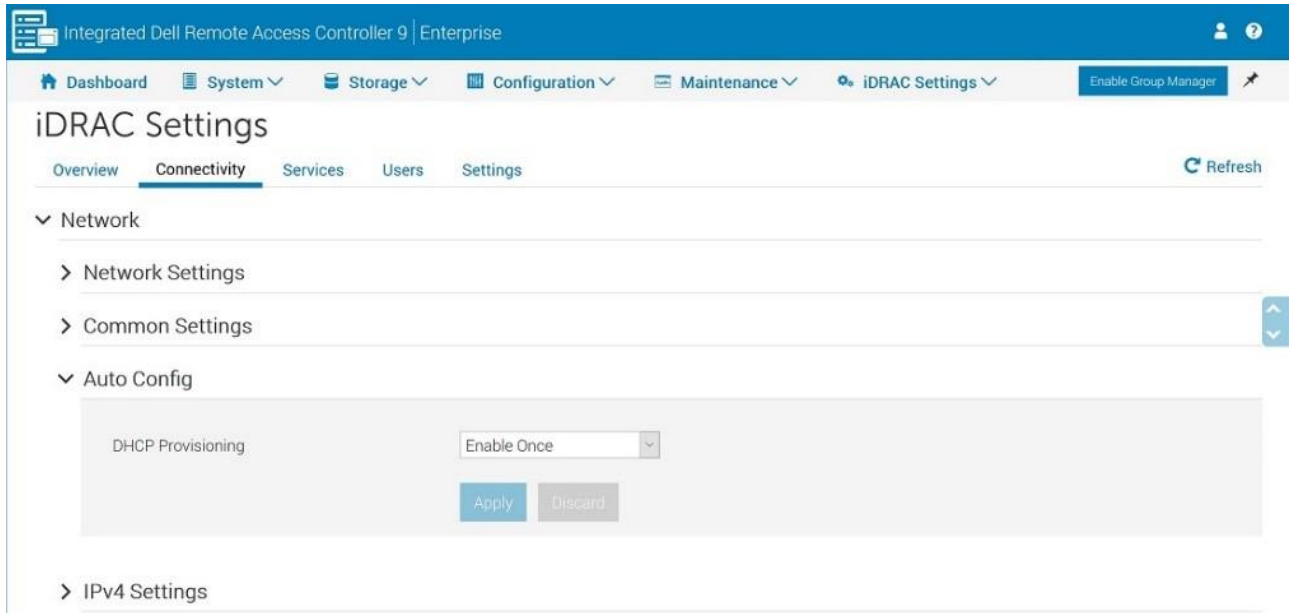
Integrated Dell Remote Access Controller 9 | Enterprise

Dashboard System Storage Configuration Maintenance iDRAC Settings Enable Group Manager

iDRAC Settings

Overview Connectivity Services Users Settings Refresh

Network

Network Settings

Common Settings

Auto Config

DHCP Provisioning Enable Once

Apply Discard

IPv4 Settings